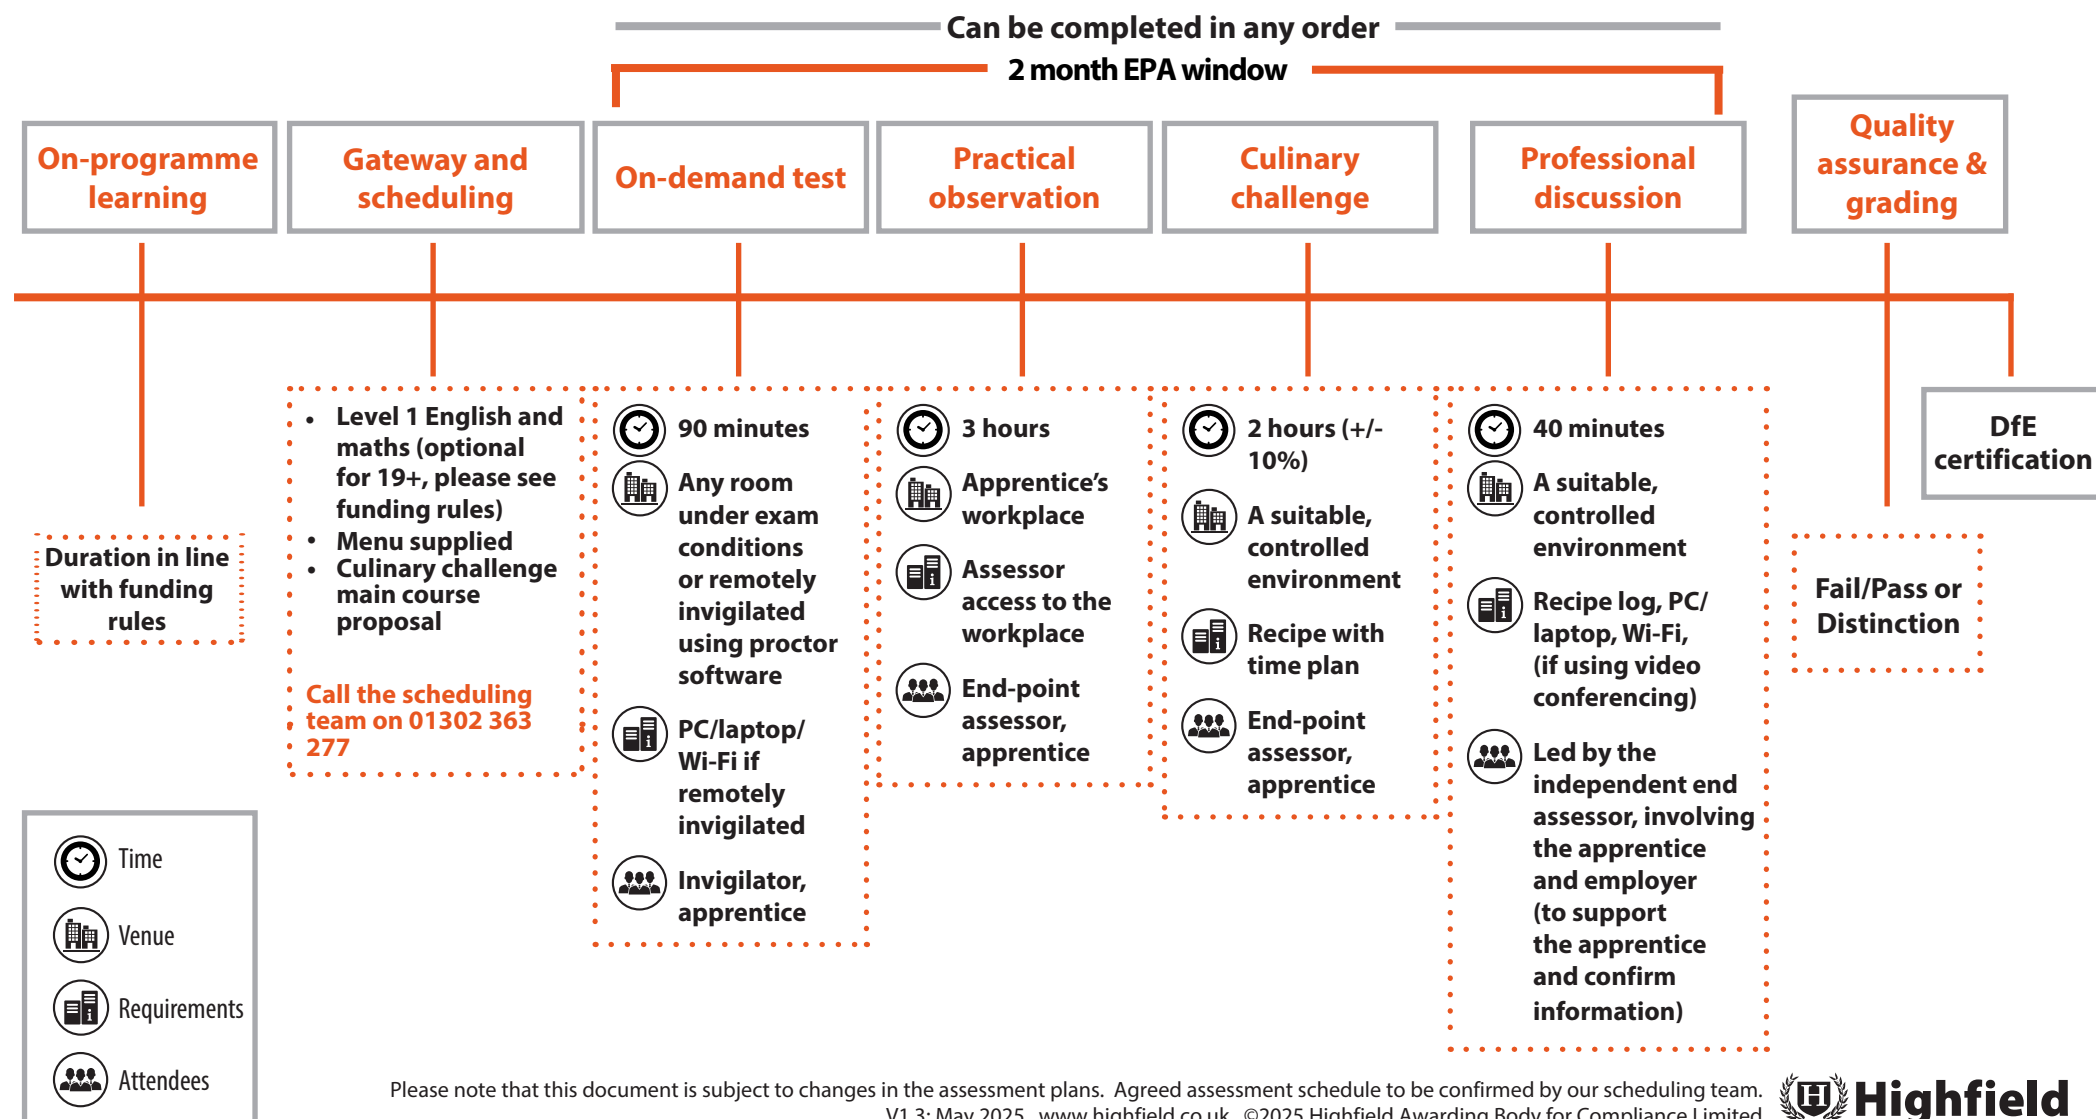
Can be completed in any order

2 month EPA window

On-programme learning

Gateway and scheduling

On-demand test

Practical observation

Culinary challenge

Professional discussion

Quality assurance & grading

Duration in line with funding rules

- Level 1 English and maths (optional for 19+, please see funding rules)
- Menu supplied
- Culinary challenge main course proposal

Call the scheduling team on 01302 363 277

90 minutes

Any room under exam conditions or remotely invigilated using proctor software

PC/laptop/ Wi-Fi if remotely invigilated

Invigilator, apprentice

3 hours

Apprentice's workplace

Assessor access to the workplace

End-point assessor, apprentice

2 hours (+/- 10%)

A suitable, controlled environment

Recipe with time plan

End-point assessor, apprentice

40 minutes

A suitable, controlled environment

Recipe log, PC/ laptop, Wi-Fi, (if using video conferencing)

Led by the independent end assessor, involving the apprentice and employer (to support the apprentice and confirm information)

DfE certification

Fail/Pass or Distinction

Time

Venue

Requirements

Attendees

Please note that this document is subject to changes in the assessment plans. Agreed assessment schedule to be confirmed by our scheduling team.

V1.3: May 2025 www.highfield.co.uk ©2025 Highfield Awarding Body for Compliance Limited

Highfield